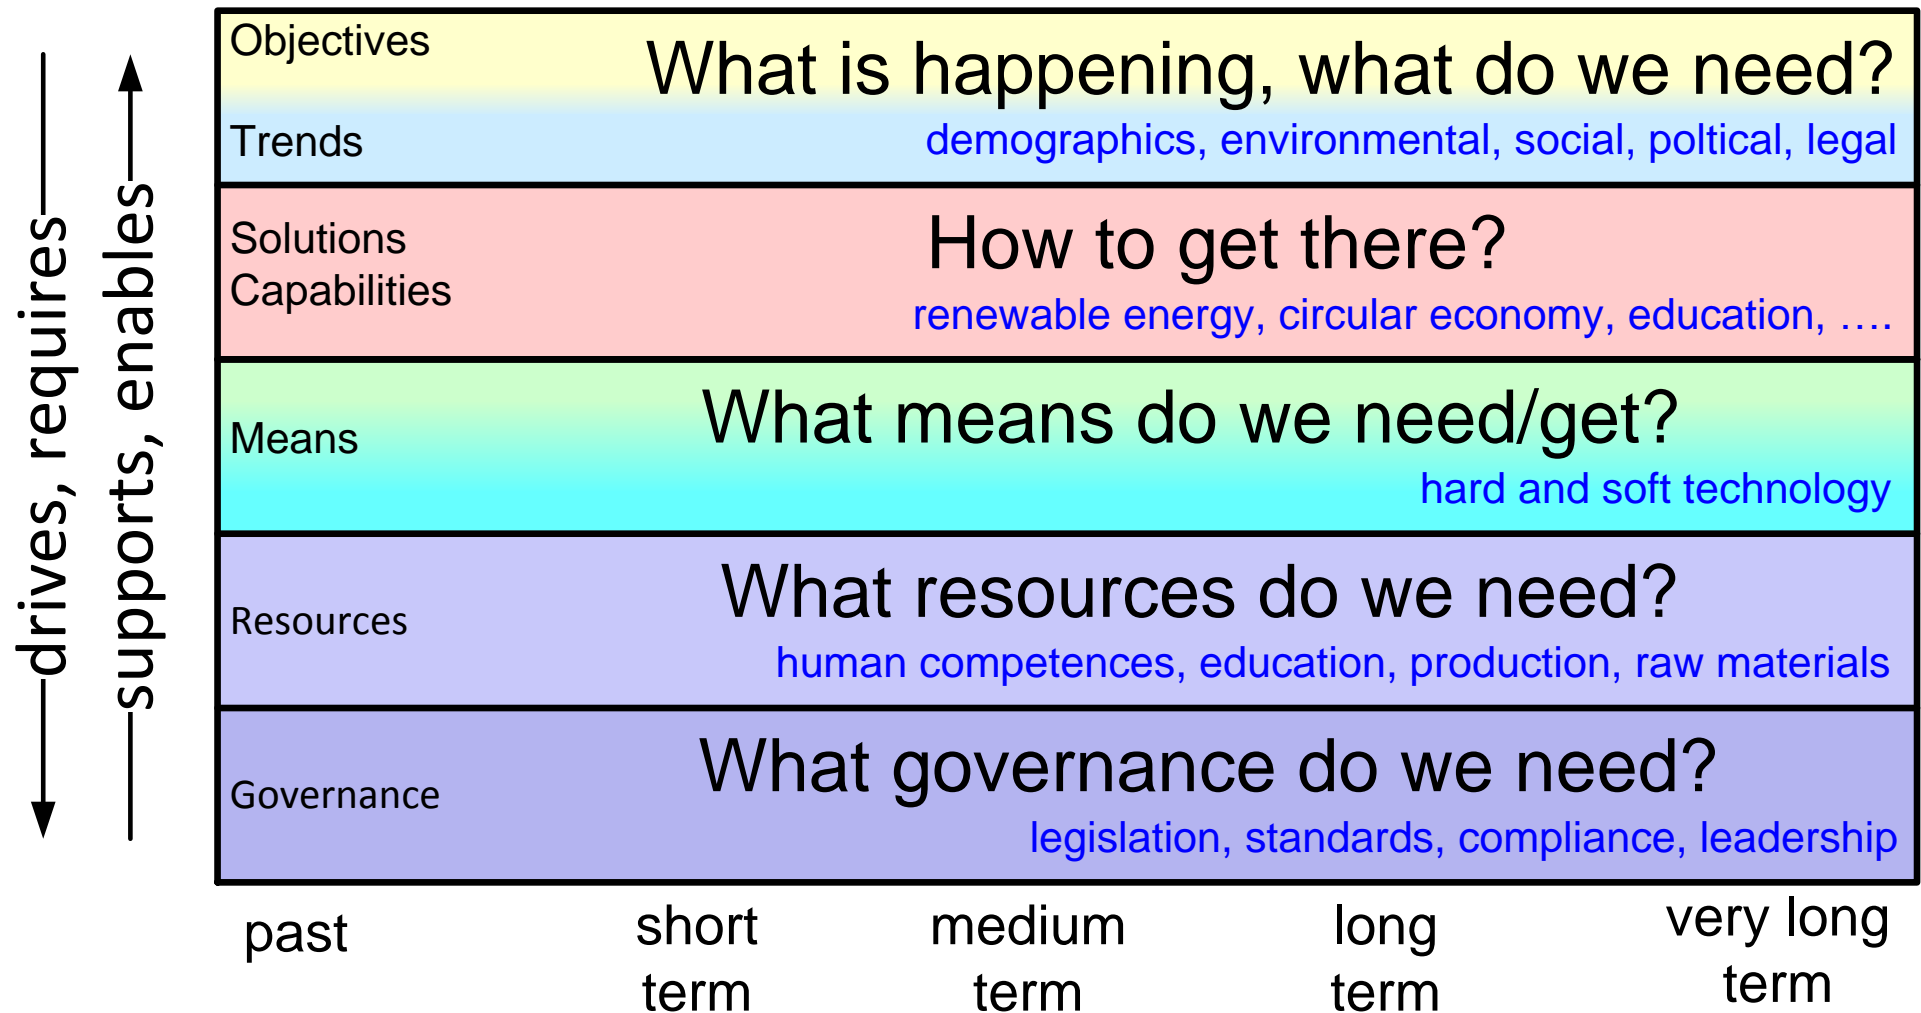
drives, requires

supports, enables

Objectives

Trends

What is happening, what do we need?

demographics, environmental, social, poltical, legal

Solutions
Capabilities

How to get there?

renewable energy, circular economy, education, ….

Means

What means do we need/get?

hard and soft technology

Resources

What resources do we need?

human competences, education, production, raw materials

Governance

What governance do we need?

legislation, standards, compliance, leadership

past

short term

medium term

long term

very long term